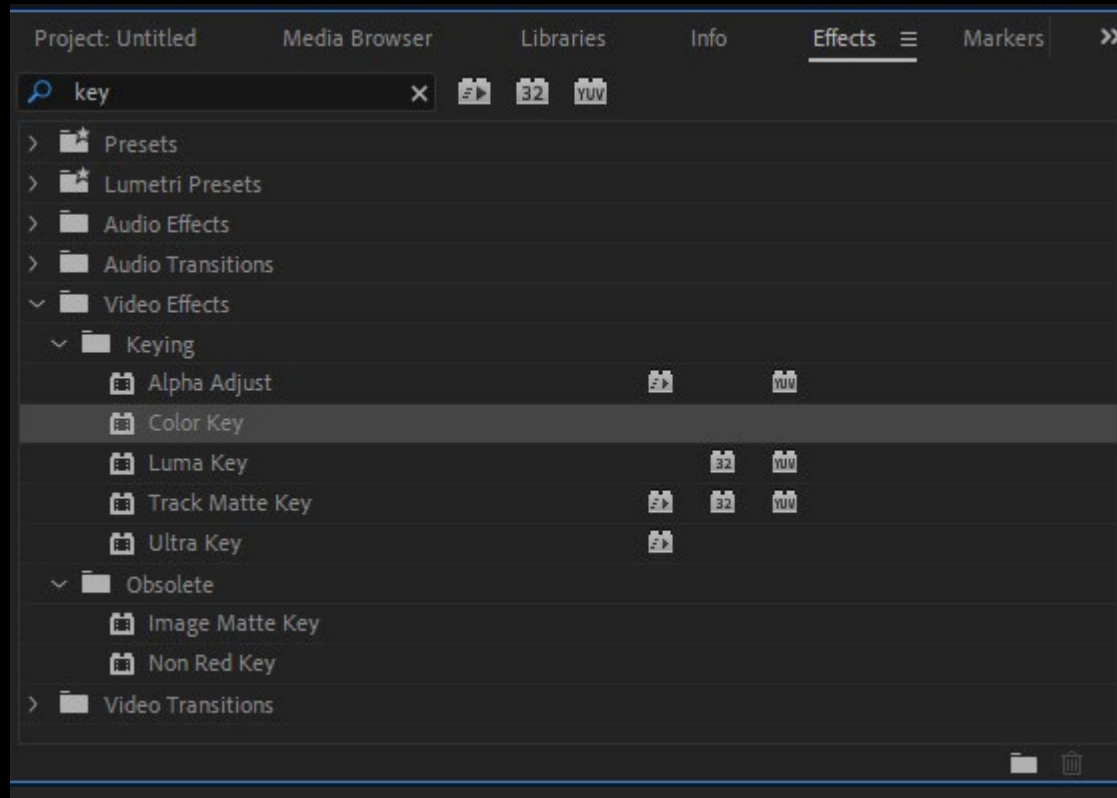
Project: Untitled    Media Browser    Libraries    Info    Effects ≡    Markers    »

key ×    32    YUV

> Presets
> Lumetri Presets
> Audio Effects
> Audio Transitions
˅ Video Effects
˅ Keying
Alpha Adjust    YUV
Color Key
Luma Key    32    YUV
Track Matte Key    32    YUV
Ultra Key
˅ Obsolete
Image Matte Key
Non Red Key
> Video Transitions